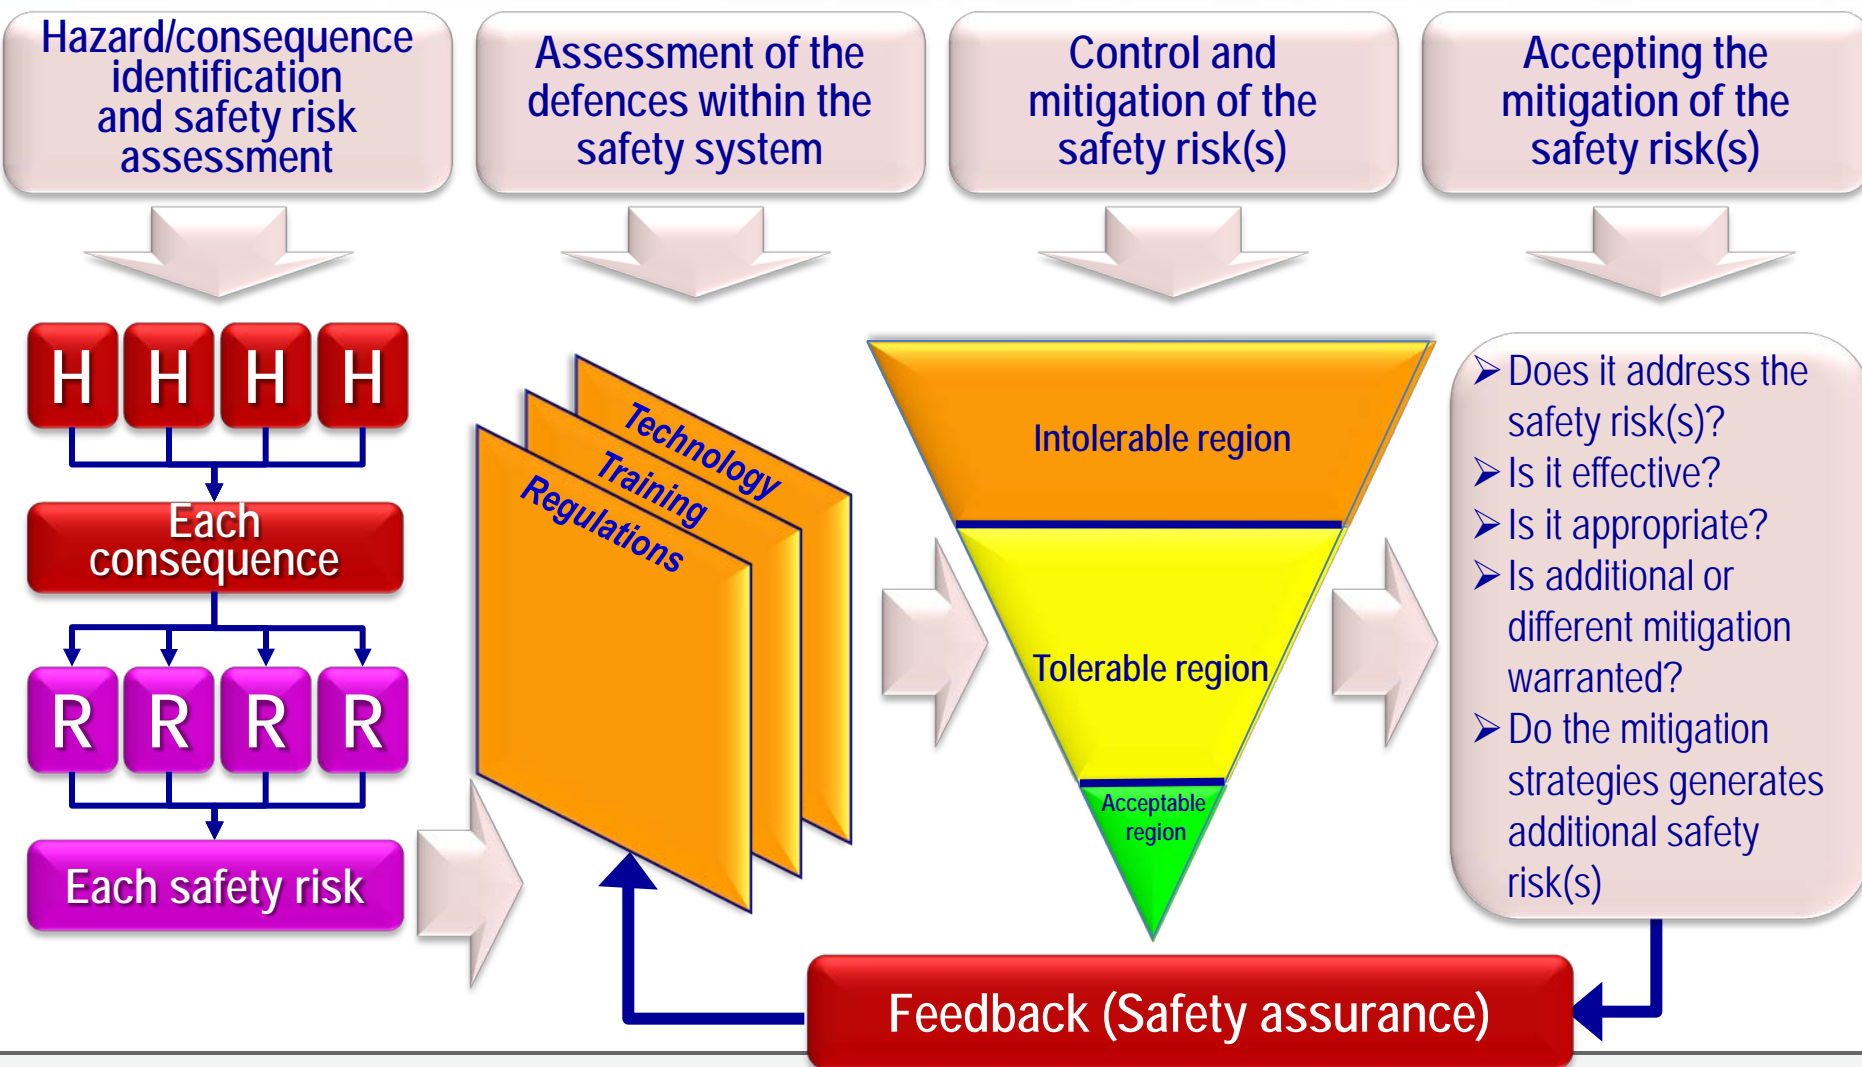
Hazard/consequence identification and safety risk assessment

Assessment of the defences within the safety system

Control and mitigation of the safety risk(s)

Accepting the mitigation of the safety risk(s)

H H H H

Each consequence

R R R R

Each safety risk

Technology
Training
Regulations

Intolerable region

Tolerable region

Acceptable region

➢ Does it address the safety risk(s)?
➢ Is it effective?
➢ Is it appropriate?
➢ Is additional or different mitigation warranted?
➢ Do the mitigation strategies generates additional safety risk(s)

Feedback (Safety assurance)